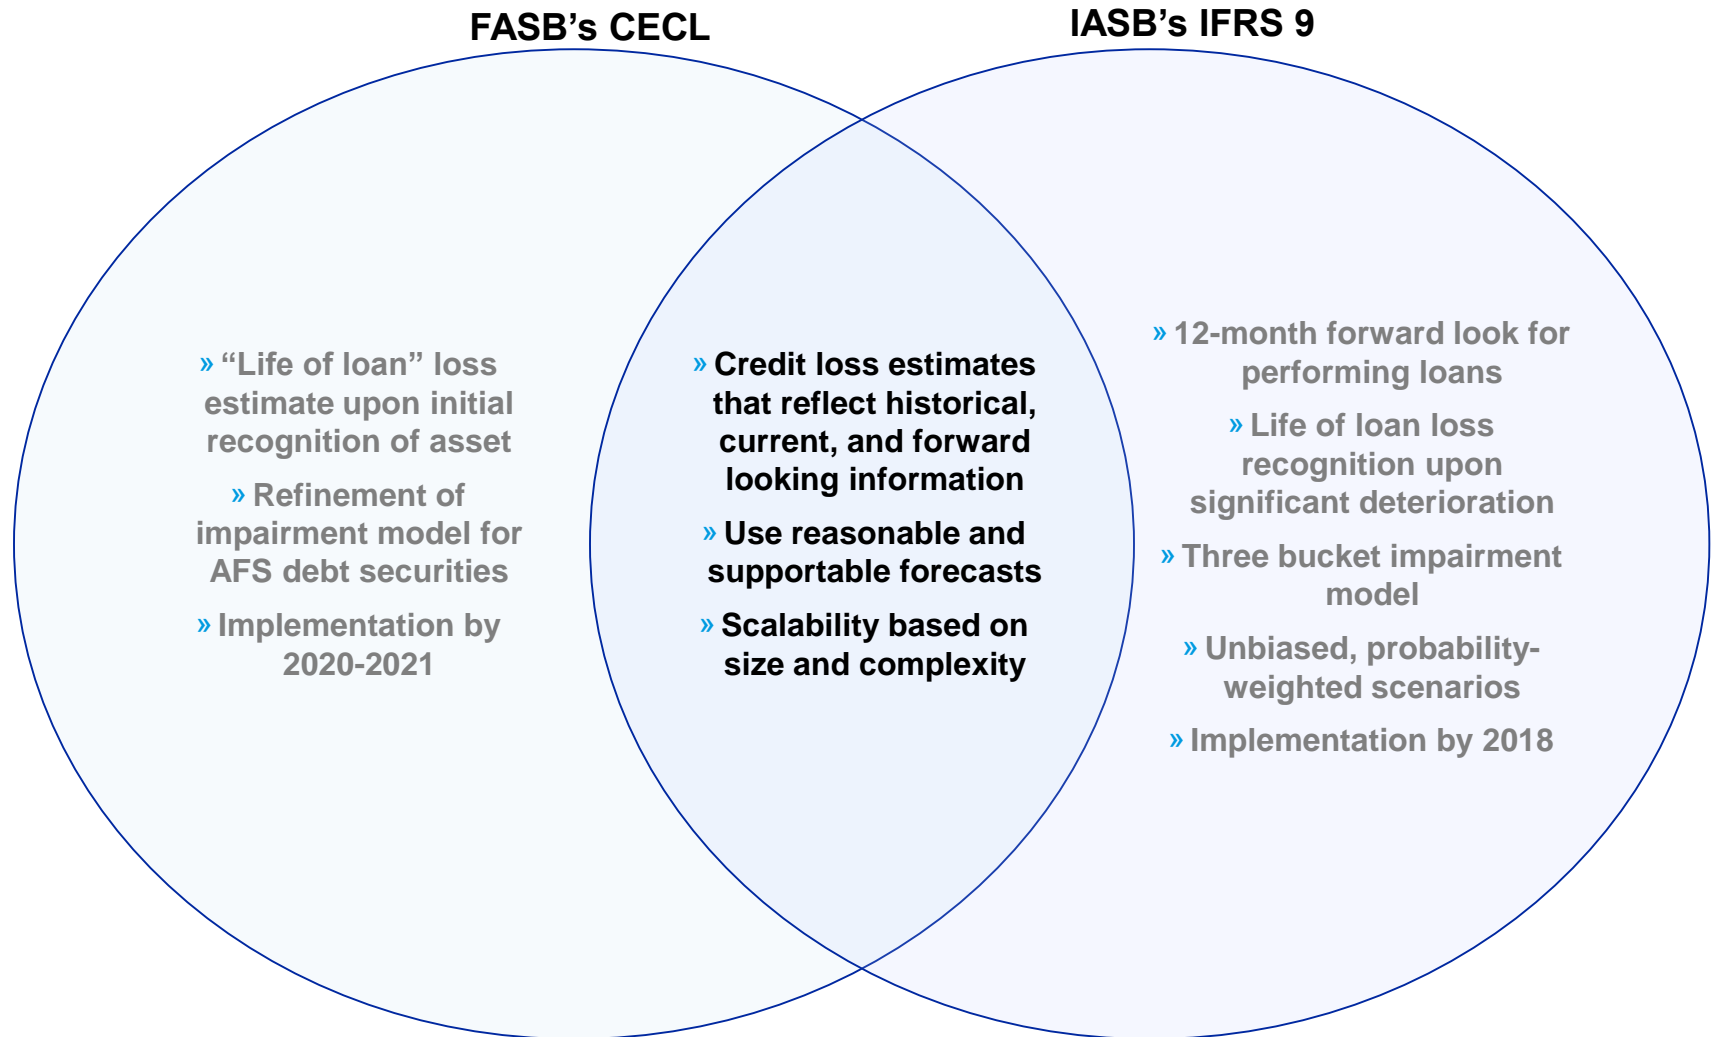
FASB’s CECL

IASB’s IFRS 9

» “Life of loan” loss estimate upon initial recognition of asset

» Refinement of impairment model for AFS debt securities

» Implementation by 2020-2021

» Credit loss estimates that reflect historical, current, and forward looking information

» Use reasonable and supportable forecasts

» Scalability based on size and complexity

» 12-month forward look for performing loans

» Life of loan loss recognition upon significant deterioration

» Three bucket impairment model

» Unbiased, probability-weighted scenarios

» Implementation by 2018